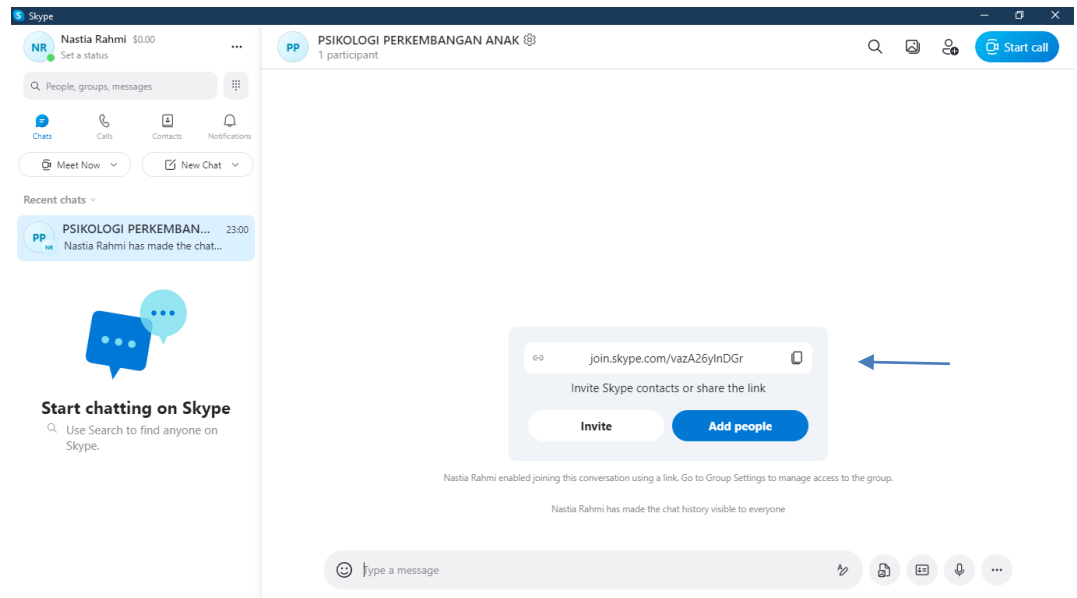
Skype

NR Nastia Rahmi $0.00
Set a status

People, groups, messages

Chats Calls Contacts Notifications

Meet Now
New Chat

Recent chats

PP PSIKOLOGI PERKEMBAN... 23:00
Nastia Rahmi has made the chat...

Start chatting on Skype
Use Search to find anyone on Skype.

PP PSIKOLOGI PERKEMBANGAN ANAK
1 participant

Start call

join.skype.com/vazA26yInDGr
Invite Skype contacts or share the link

Invite
Add people

Nastia Rahmi enabled joining this conversation using a link. Go to Group Settings to manage access to the group.

Nastia Rahmi has made the chat history visible to everyone

Type a message